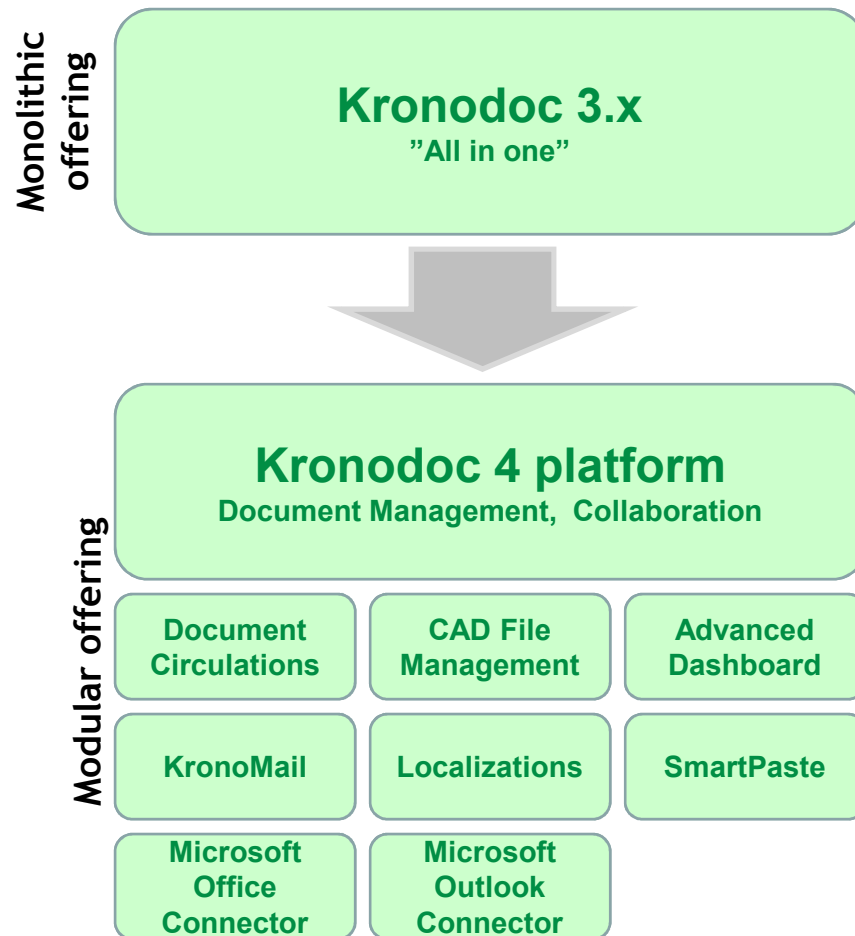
Monolithic offering

Kronodoc 3.x
”All in one”

Modular offering

Kronodoc 4 platform
Document Management, Collaboration

Document Circulations

CAD File Management

Advanced Dashboard

KronoMail

Localizations

SmartPaste

Microsoft Office Connector

Microsoft Outlook Connector